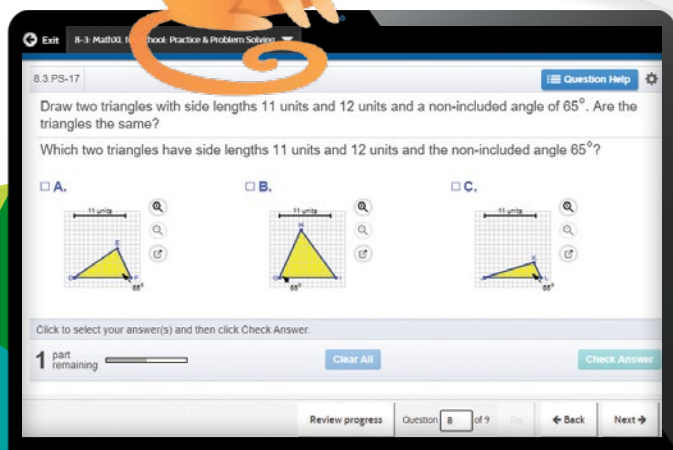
Exit 8-3: MathXL f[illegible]hool: Practice & Problem Solving

8.3.PS-17

Question Help

Draw two triangles with side lengths 11 units and 12 units and a non-included angle of 65°. Are the triangles the same?

Which two triangles have side lengths 11 units and 12 units and the non-included angle 65°?

A.
11 units
65°

B.
11 units
65°

C.
11 units
65°

Click to select your answer(s) and then click Check Answer.

1 part remaining

Clear All

Check Answer

Review progress

Question 8 of 9 Go

← Back

Next →